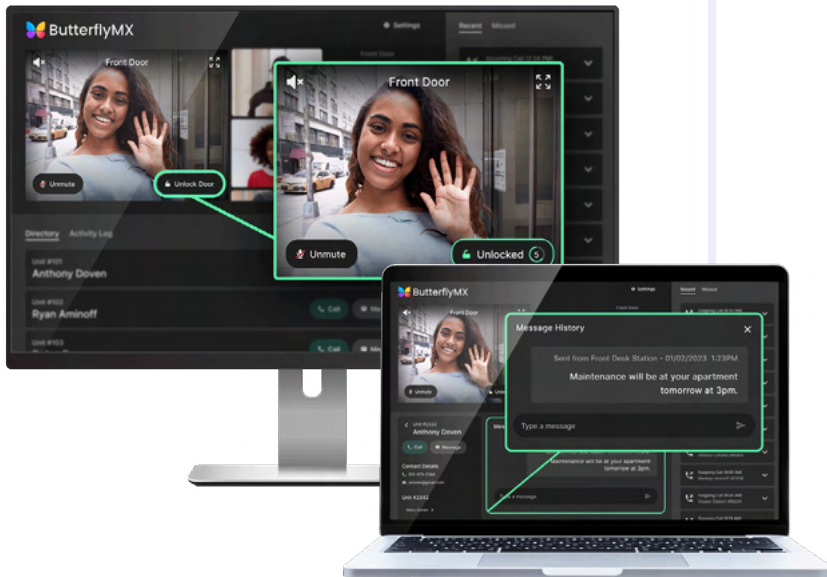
ButterflyMX

Settings

Recent Missed

Front Door

Front Door

Unmute

Unlock Door

Front Door

Unmute

Unlocked 5

Directory Activity Log

Unit #101
Anthony Doven

Unit #102
Ryan Aminoff

Call

Unit #103

ButterflyMX

Settings

Recent Missed

Unmute

Anthony Doven

Call Message

Contact Details

Message History

Sent from Front Desk Station • 01/02/2023 1:23PM

Maintenance will be at your apartment tomorrow at 3pm.

Type a message

Maintenance will be at your apartment tomorrow at 3pm.

Type a message